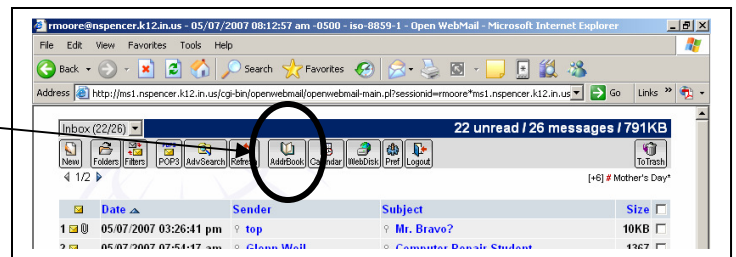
rmoore@nspencer.k12.in.us - 05/07/2007 08:12:57 am -0500 - iso-8859-1 - Open WebMail - Microsoft Internet Explorer

File Edit View Favorites Tools Help

Back Search Favorites

Address http://ms1.nspencer.k12.in.us/cgi-bin/openwebmail/openwebmail-main.pl?sessionid=rmoore*ms1.nspencer.k12.in.us Go Links

Inbox (22/26)

22 unread / 26 messages / 791KB

New Folders Filters POP3 AdvSearch Refresh AddrBook Calendar WebDisk Pref Logout ToTrash

1/2

[+6] # Mother's Day*

| | Date | Sender | Subject | Size |
|---|---|---|---|---|
| 1 | 05/07/2007 03:26:41 pm | top | Mr. Bravo? | 10KB |
| 2 | 05/07/2007 07:54:17 am | Glenn Weil | Computer Repair Student | 1367 |